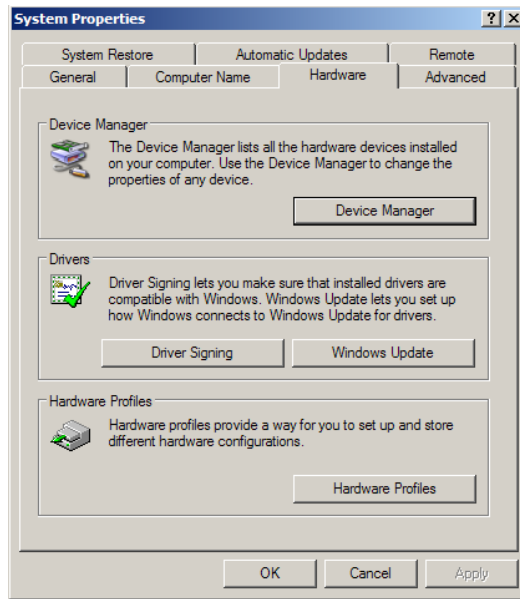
System Properties

? X

System Restore | Automatic Updates | Remote
General | Computer Name | Hardware | Advanced

Device Manager

The Device Manager lists all the hardware devices installed on your computer. Use the Device Manager to change the properties of any device.

Device Manager

Drivers

Driver Signing lets you make sure that installed drivers are compatible with Windows. Windows Update lets you set up how Windows connects to Windows Update for drivers.

Driver Signing

Windows Update

Hardware Profiles

Hardware profiles provide a way for you to set up and store different hardware configurations.

Hardware Profiles

OK

Cancel

Apply